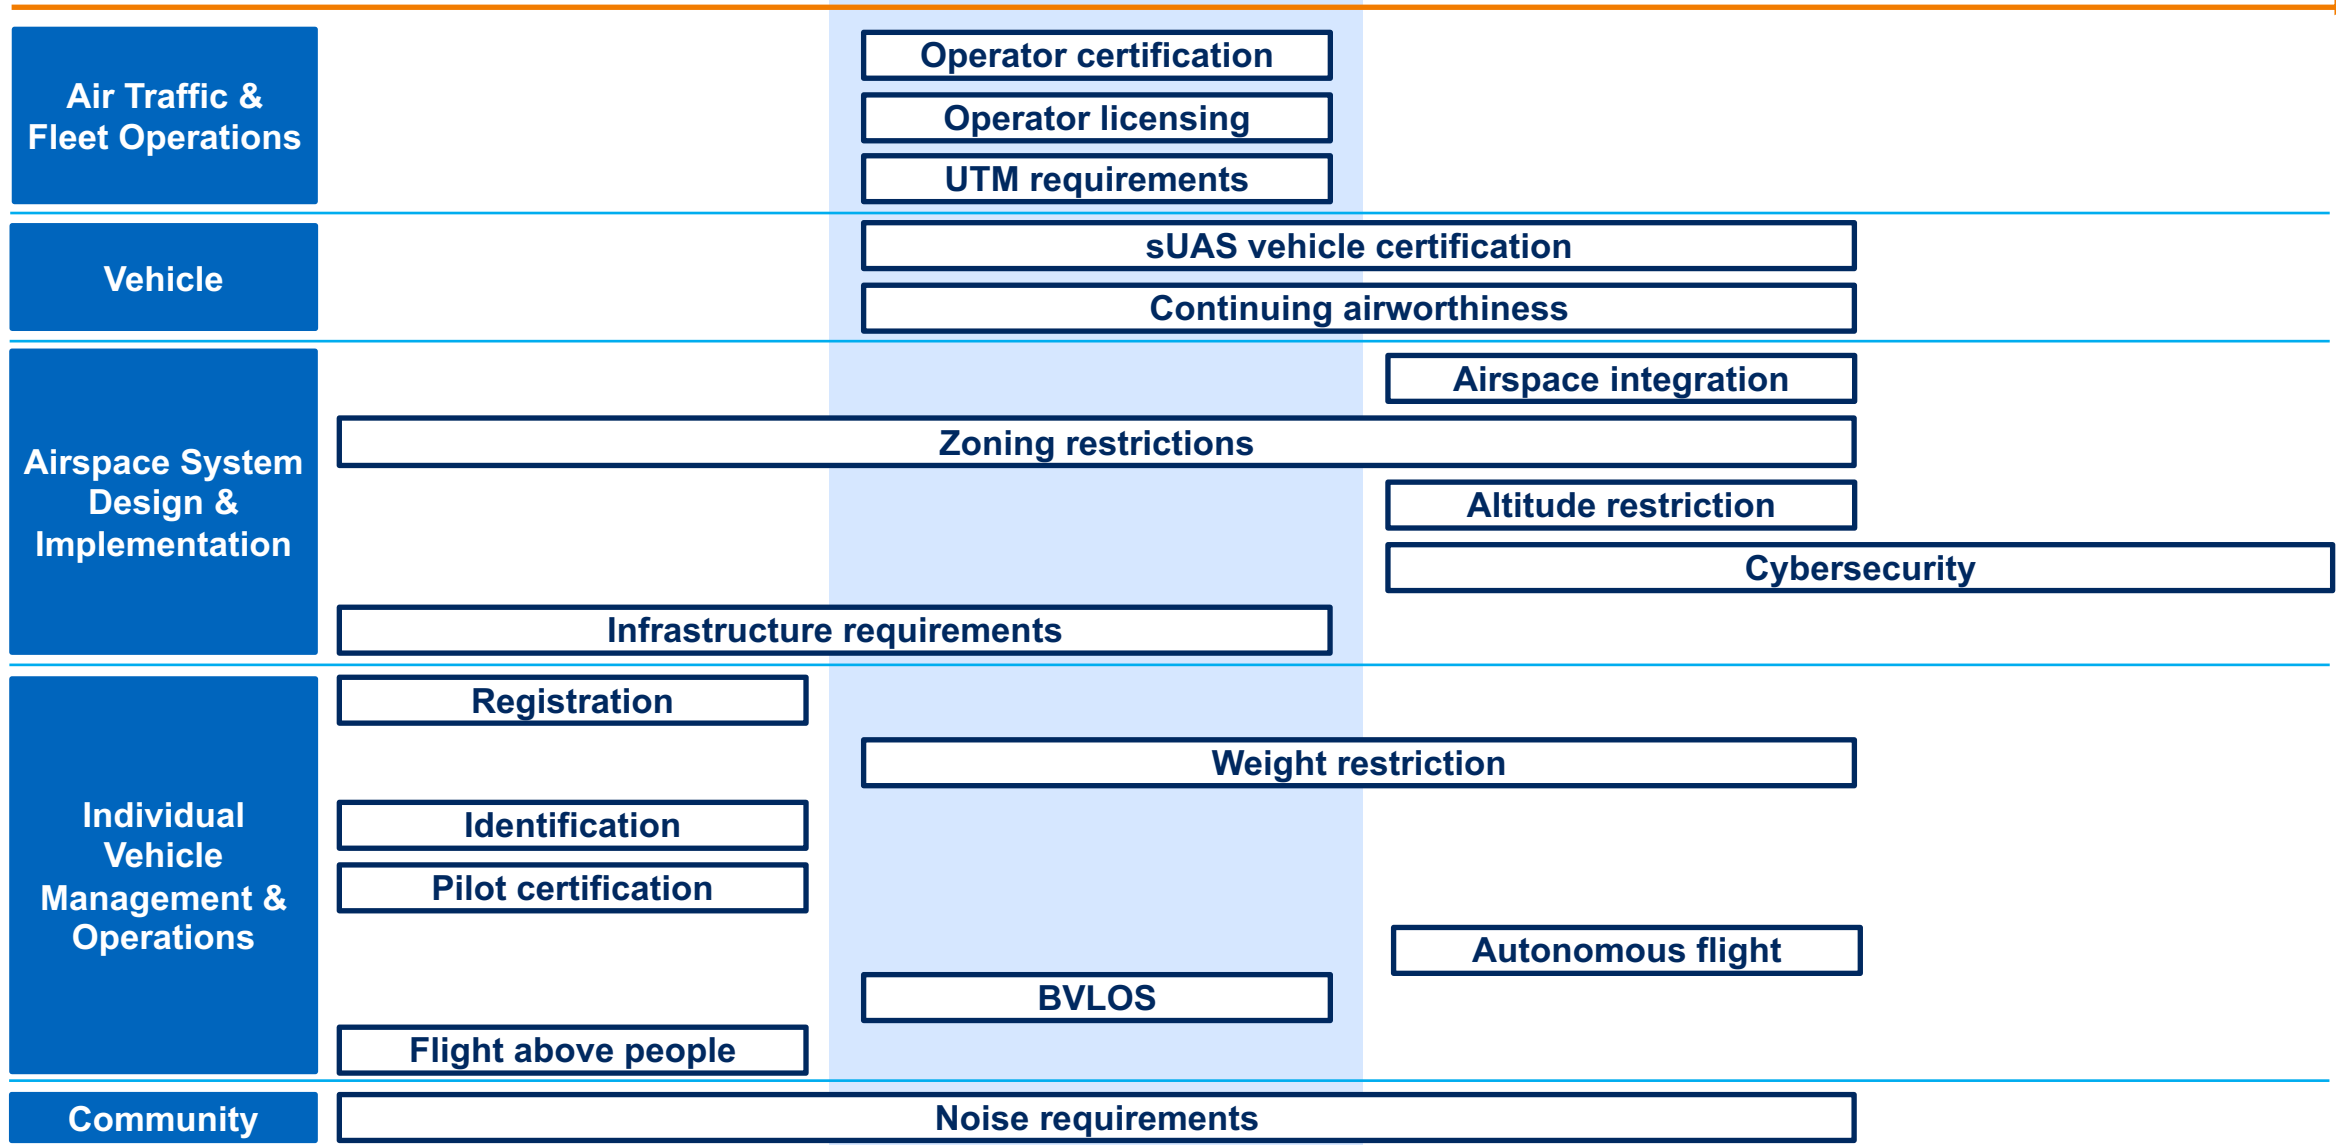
Air Traffic & Fleet Operations

Operator certification

Operator licensing

UTM requirements

Vehicle

sUAS vehicle certification

Continuing airworthiness

Airspace System Design & Implementation

Airspace integration

Zoning restrictions

Altitude restriction

Cybersecurity

Infrastructure requirements

Individual Vehicle Management & Operations

Registration

Weight restriction

Identification

Pilot certification

Autonomous flight

BVLOS

Flight above people

Community

Noise requirements